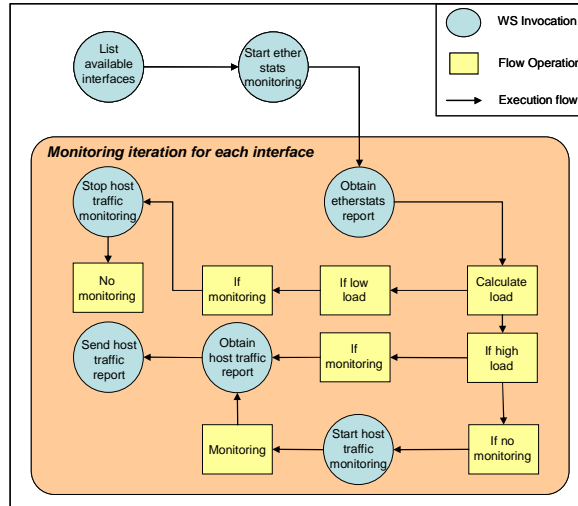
WS Invocation

Flow Operation

Execution flow

List available interfaces

Start ether stats monitoring

Monitoring iteration for each interface

Stop host traffic monitoring

Obtain etherstats report

No monitoring

If monitoring

If low load

Calculate load

Send host traffic report

Obtain host traffic report

If monitoring

If high load

Monitoring

Start host traffic monitoring

If no monitoring